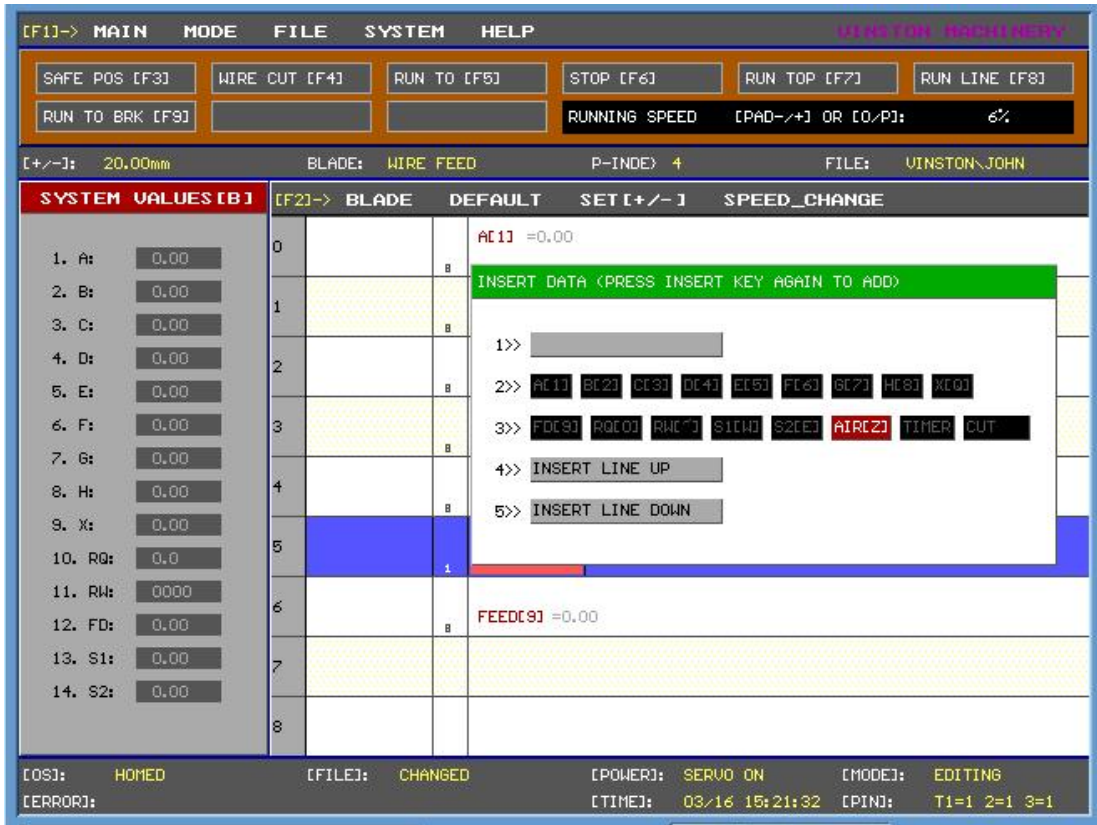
[F1]-> MAIN MODE FILE SYSTEM HELP VINSTON MACHINERY

SAFE POS [F3] WIRE CUT [F4] RUN TO [F5] STOP [F6] RUN TOP [F7] RUN LINE [F8]
RUN TO BRK [F9] RUNNING SPEED [PAD-/+] OR [O/P]: 6%

[+/-]: 20.00mm BLADE: WIRE FEED P-INDEX 4 FILE: VINSTON\JOHN

SYSTEM VALUES[B]

1. A: 0.00
2. B: 0.00
3. C: 0.00
4. D: 0.00
5. E: 0.00
6. F: 0.00
7. G: 0.00
8. H: 0.00
9. X: 0.00
10. RQ: 0.0
11. RW: 0000
12. FD: 0.00
13. S1: 0.00
14. S2: 0.00

[F2]-> BLADE DEFAULT SET[+/-] SPEED_CHANGE

0 8 A[1] =0.00
1 8
2 8
3 8
4 8
5 1
6 8 FEED[9] =0.00
7
8

INSERT DATA (PRESS INSERT KEY AGAIN TO ADD)

1>>
2>> A[1] B[2] C[3] D[4] E[5] F[6] G[7] H[8] X[Q]
3>> FD[9] RQ[0] RW[^] S1[W] S2[E] AIR[Z] TIMER CUT
4>> INSERT LINE UP
5>> INSERT LINE DOWN

[OS]: HOMED [FILE]: CHANGED [POWER]: SERVO ON [MODE]: EDITING
[ERROR]: [TIME]: 03/16 15:21:32 [PIN]: T1=1 2=1 3=1